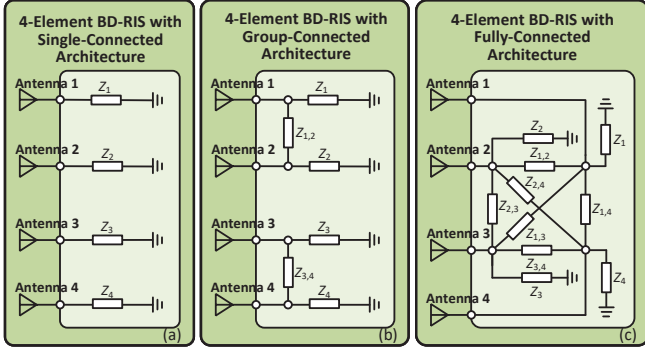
4-Element BD-RIS with Single-Connected Architecture

Antenna 1
$Z_1$
Antenna 2
$Z_2$
Antenna 3
$Z_3$
Antenna 4
$Z_4$
(a)

4-Element BD-RIS with Group-Connected Architecture

Antenna 1
$Z_1$
$Z_{1,2}$
Antenna 2
$Z_2$
Antenna 3
$Z_3$
$Z_{3,4}$
Antenna 4
$Z_4$
(b)

4-Element BD-RIS with Fully-Connected Architecture

Antenna 1
$Z_2$
$Z_1$
Antenna 2
$Z_{1,2}$
$Z_{2,4}$
$Z_{2,3}$
$Z_{1,4}$
Antenna 3
$Z_{1,3}$
$Z_{3,4}$
$Z_3$
$Z_4$
Antenna 4
(c)